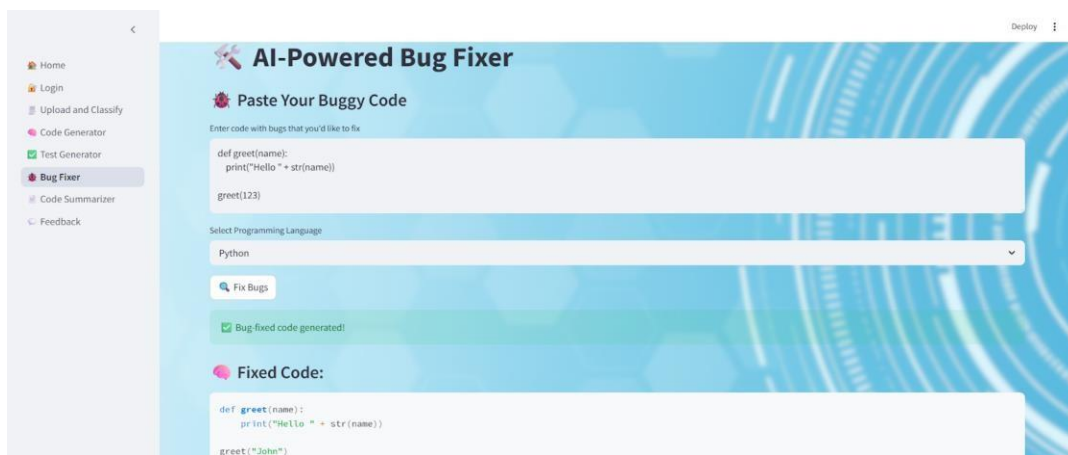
<

Home
Login
Upload and Classify
Code Generator
Test Generator
Bug Fixer
Code Summarizer
Feedback

Deploy ⋮

AI-Powered Bug Fixer

Paste Your Buggy Code

Enter code with bugs that you'd like to fix

def greet(name):
    print("Hello " + str(name))

greet(123)

Select Programming Language

Python

Fix Bugs

Bug-fixed code generated!

Fixed Code:

def greet(name):
    print("Hello " + str(name))

greet("John")